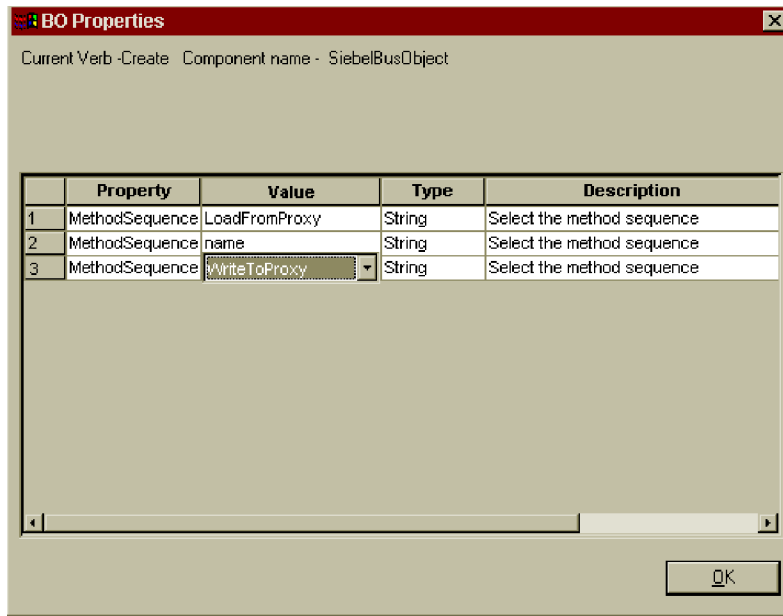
BO Properties

Current Verb -Create Component name - SiebelBusObject

| | Property | Value | Type | Description |
|---|---|---|---|---|
| 1 | MethodSequence | LoadFromProxy | String | Select the method sequence |
| 2 | MethodSequence | name | String | Select the method sequence |
| 3 | MethodSequence | WriteToProxy | String | Select the method sequence |

OK